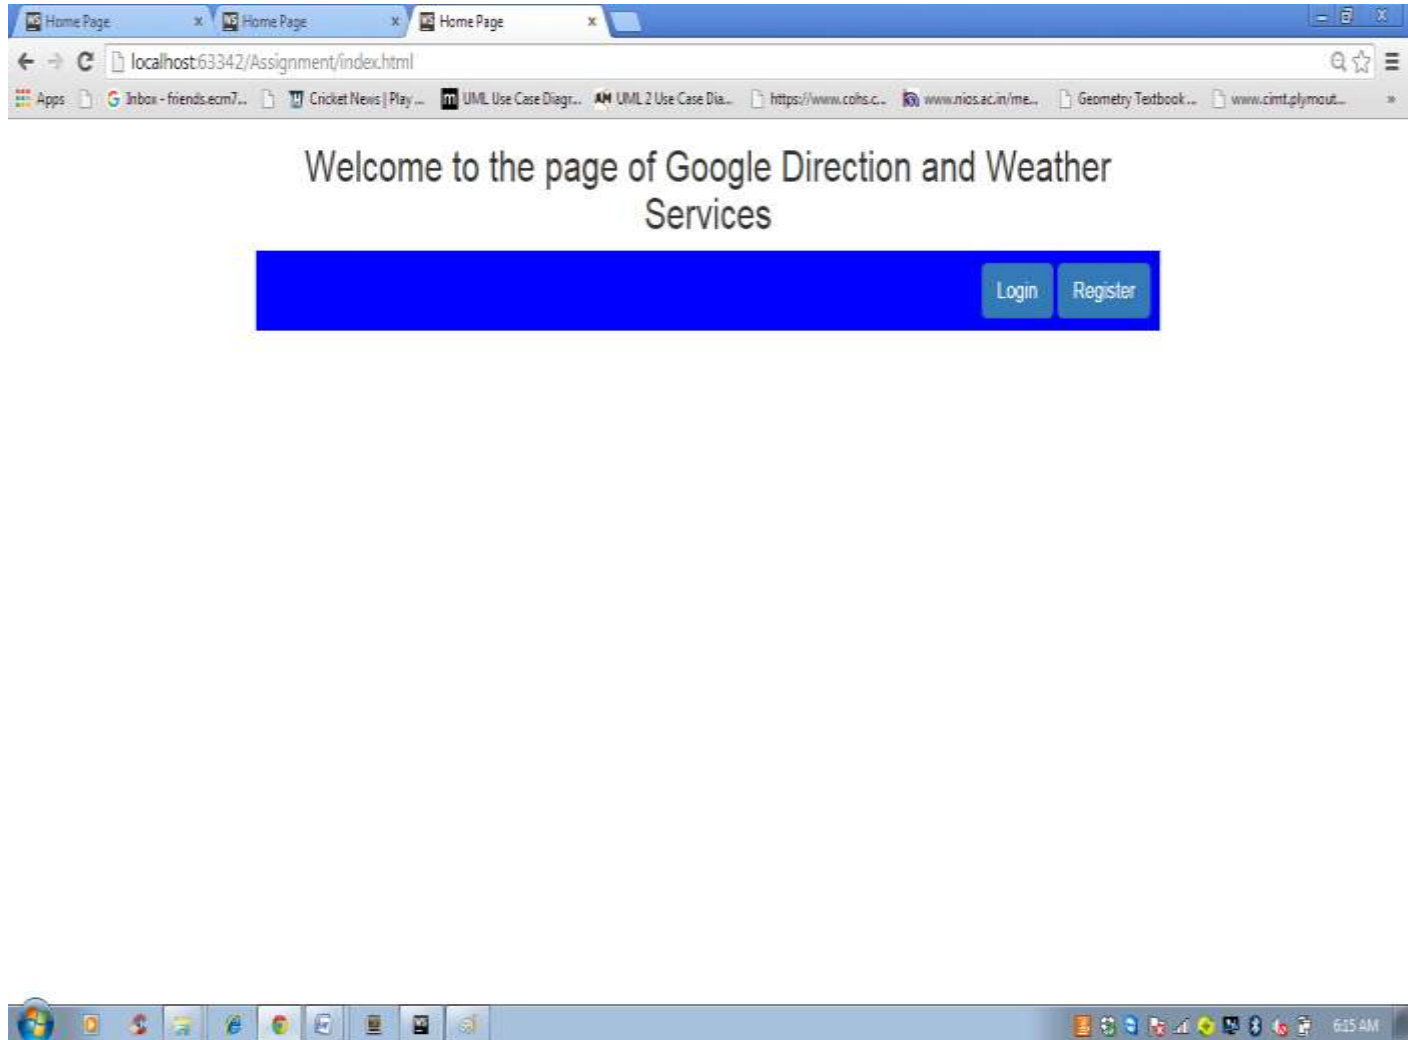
Home Page × Home Page × Home Page ×

localhost:63342/Assignment/index.html

Apps Inbox - friends.ecm7... Cricket News | Play... UML Use Case Diagr... UML 2 Use Case Dia... https://www.cohs.c... www.nios.ac.in/me... Geometry Textbook... www.cimt.plymout... »

Welcome to the page of Google Direction and Weather Services

Login Register

6:15 AM